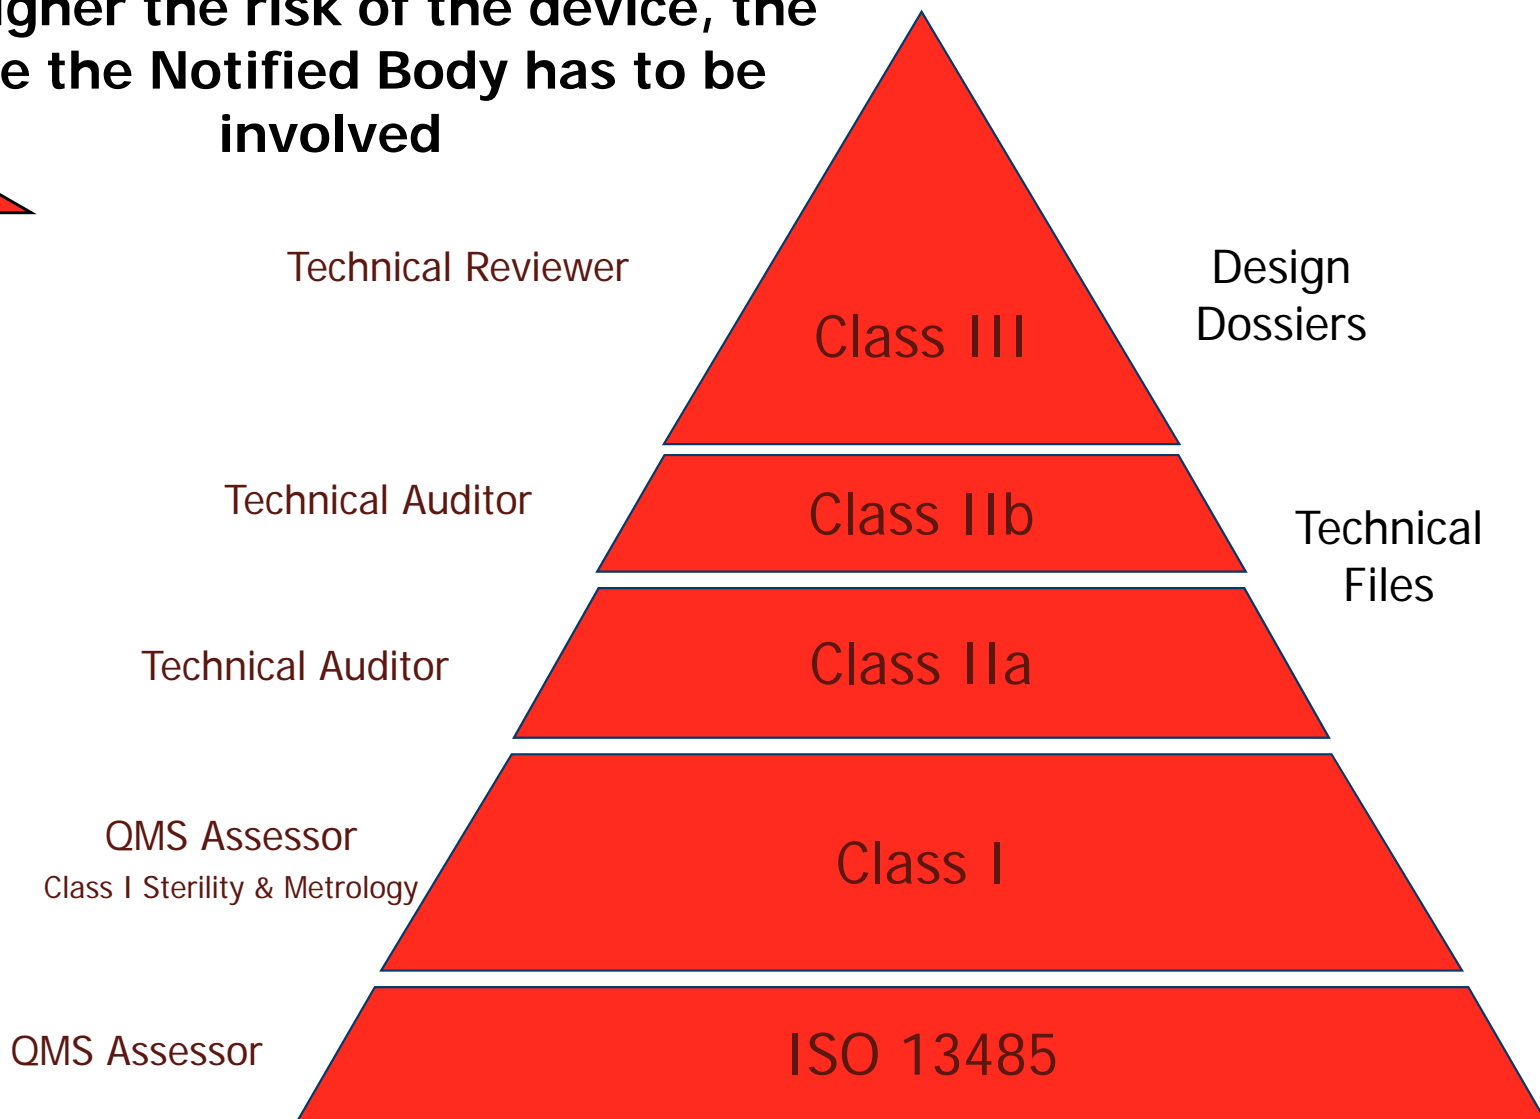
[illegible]gher the risk of the device, the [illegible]e the Notified Body has to be involved

Technical Reviewer

Class III

Design Dossiers

Technical Auditor

Class IIb

Technical Files

Technical Auditor

Class IIa

QMS Assessor
Class I Sterility & Metrology

Class I

QMS Assessor

ISO 13485